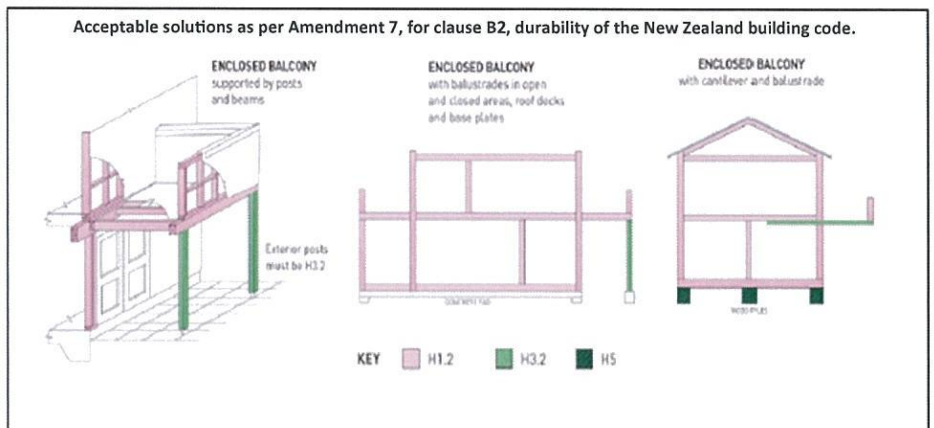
Acceptable solutions as per Amendment 7, for clause B2, durability of the New Zealand building code.

ENCLOSED BALCONY
supported by posts and beams

Exterior posts must be H3.2

ENCLOSED BALCONY
with balustrades in open and closed areas, roof decks and base plates

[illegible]

ENCLOSED BALCONY
with cantilever and balustrade

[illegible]

KEY H1.2 H3.2 H5